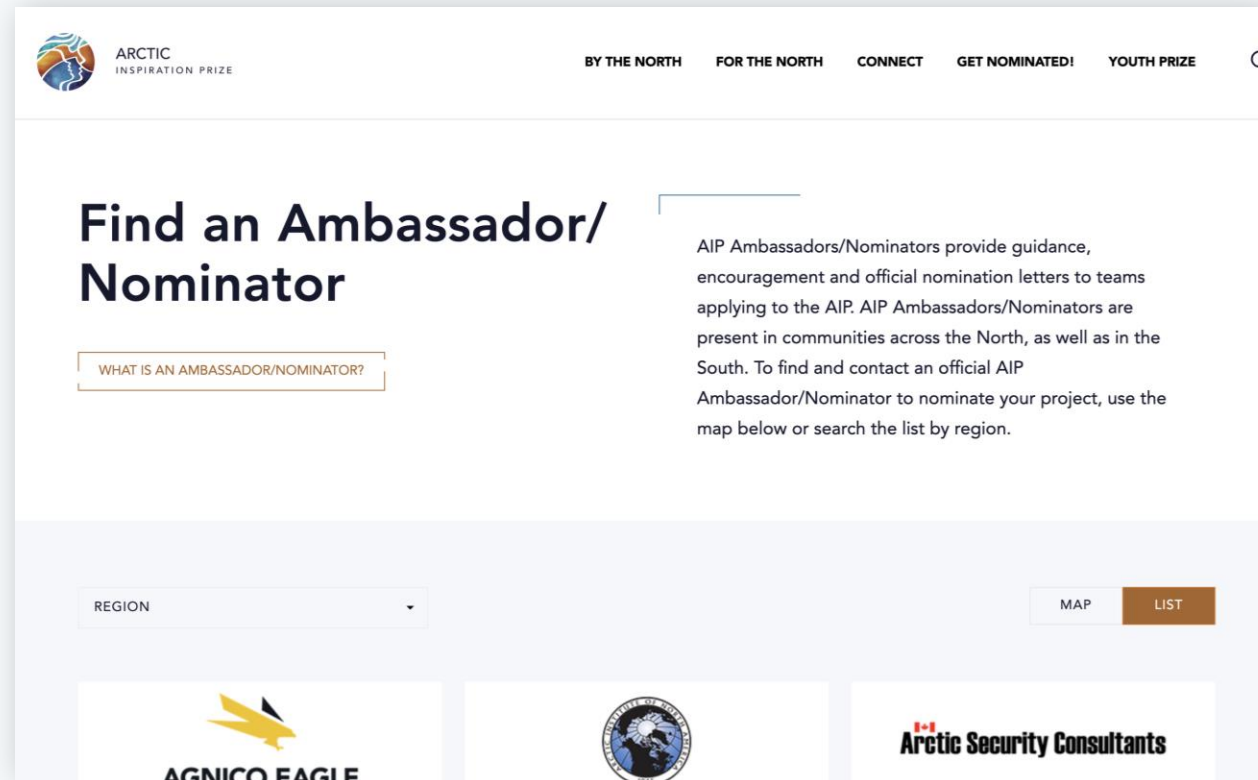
ARCTIC
INSPIRATION PRIZE

BY THE NORTH FOR THE NORTH CONNECT GET NOMINATED! YOUTH PRIZE

Find an Ambassador/ Nominator

WHAT IS AN AMBASSADOR/NOMINATOR?

AIP Ambassadors/Nominators provide guidance, encouragement and official nomination letters to teams applying to the AIP. AIP Ambassadors/Nominators are present in communities across the North, as well as in the South. To find and contact an official AIP Ambassador/Nominator to nominate your project, use the map below or search the list by region.

REGION

MAP LIST

AGNICO EAGLE

ARCTIC INSTITUTE OF NORTH AMERICA

Arctic Security Consultants